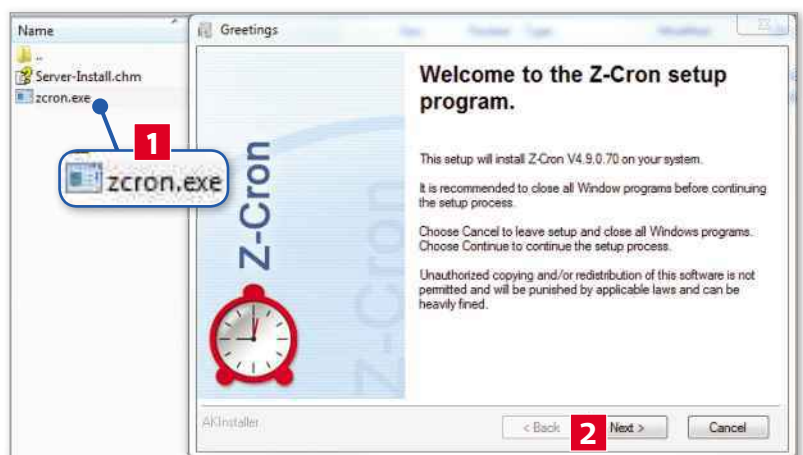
Name
..
Server-Install.chm
zcron.exe

1
zcron.exe

Greetings

Z-Cron

Welcome to the Z-Cron setup program.

This setup will install Z-Cron V4.9.0.70 on your system.

It is recommended to close all Window programs before continuing the setup process.

Choose Cancel to leave setup and close all Windows programs. Choose Continue to continue the setup process.

Unauthorized copying and/or redistribution of this software is not permitted and will be punished by applicable laws and can be heavily fined.

AKInstaller

< Back
2
Next >
Cancel